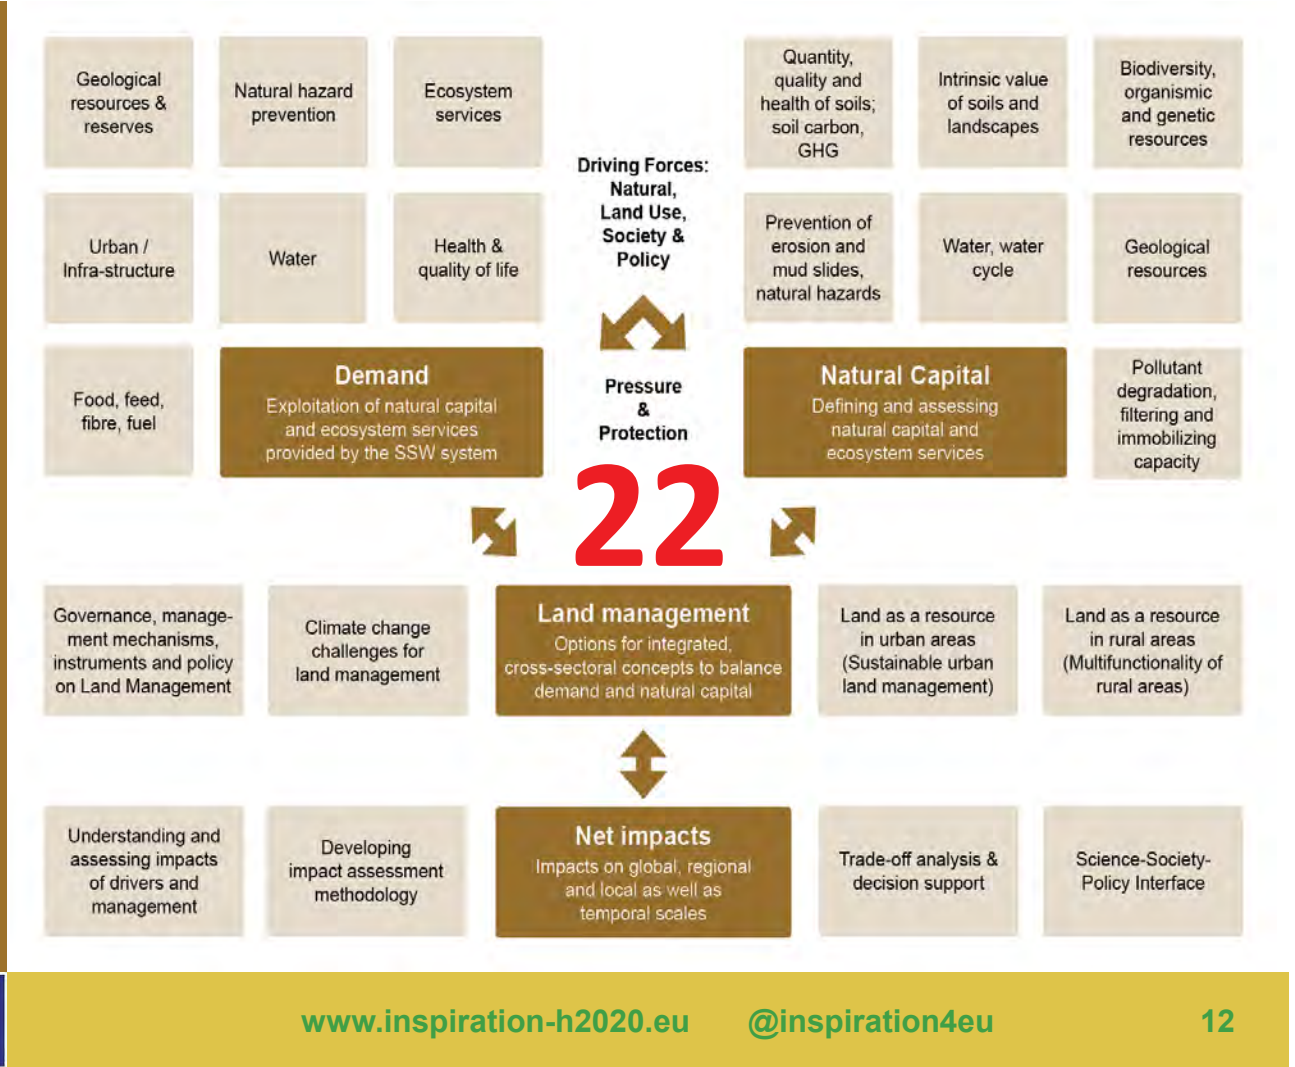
Geological resources & reserves

Natural hazard prevention

Ecosystem services

Quantity, quality and health of soils; soil carbon, GHG

Intrinsic value of soils and landscapes

Biodiversity, organismic and genetic resources

Driving Forces: Natural, Land Use, Society & Policy

Urban / Infra-structure

Water

Health & quality of life

Prevention of erosion and mud slides, natural hazards

Water, water cycle

Geological resources

Food, feed, fibre, fuel

Demand
Exploitation of natural capital and ecosystem services provided by the SSW system

Pressure & Protection

Natural Capital
Defining and assessing natural capital and ecosystem services

Pollutant degradation, filtering and immobilizing capacity

22

Governance, management mechanisms, instruments and policy on Land Management

Climate change challenges for land management

Land management
Options for integrated, cross-sectoral concepts to balance demand and natural capital

Land as a resource in urban areas (Sustainable urban land management)

Land as a resource in rural areas (Multifunctionality of rural areas)

Understanding and assessing impacts of drivers and management

Developing impact assessment methodology

Net impacts
Impacts on global, regional and local as well as temporal scales

Trade-off analysis & decision support

Science-Society-Policy Interface

www.inspiration-h2020.eu @inspiration4eu 12